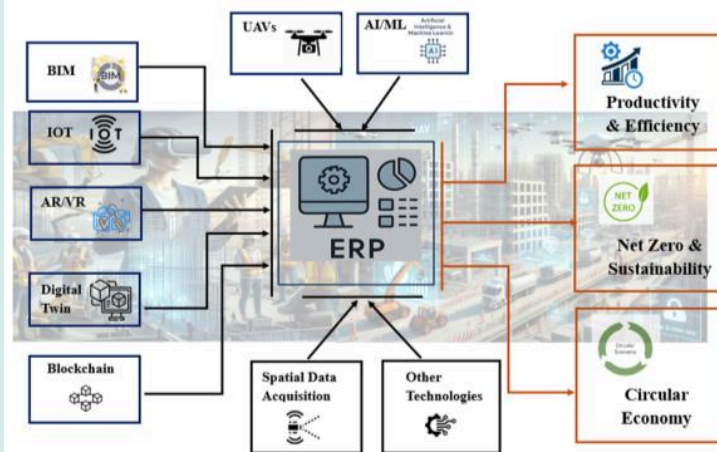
UAVs

AI/ML

Artificial Intelligence & Machine Learning

AI

BIM

BIM

IOT

IOT

AR/VR

Digital Twin

Blockchain

ERP

Spatial Data Acquisition

Other Technologies

Productivity & Efficiency

NET ZERO

Net Zero & Sustainability

Circular Economy

Circular Economy